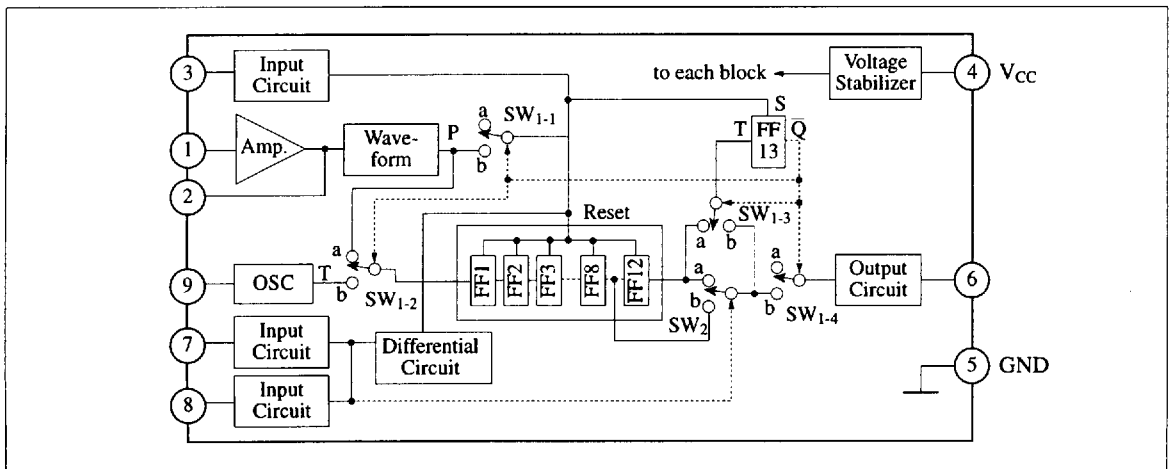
3
Input Circuit
to each block
Voltage Stabilizer
4
$V_{CC}$
a
$SW_{1-1}$
S
T
FF 13
$\overline{Q}$
1
Amp.
Waveform
P
b
2
Reset
$SW_{1-3}$
a
b
a
9
OSC
T
b
$SW_{1-2}$
FF1
FF2
FF3
FF8
FF12
a
a
Output Circuit
6
b
b
$SW_{1-4}$
$SW_2$
7
Input Circuit
Differential Circuit
5
GND
8
Input Circuit